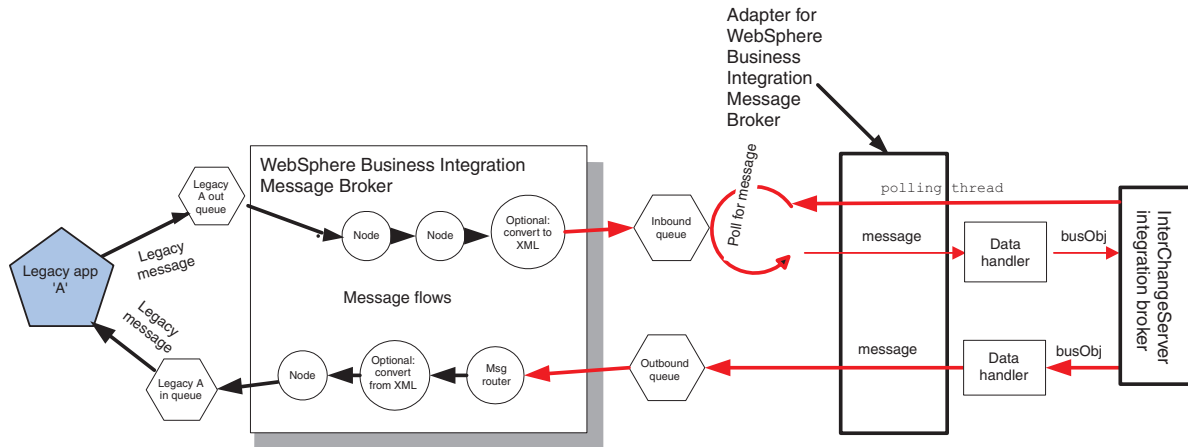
Adapter for WebSphere Business Integration Message Broker

WebSphere Business Integration Message Broker

Legacy A out queue

Legacy message

Legacy app 'A'

Legacy message

Legacy A in queue

Node

Node

Optional: convert to XML

Message flows

Node

Optional: convert from XML

Msg router

Inbound queue

Poll for message

Outbound queue

polling thread

message

Data handler

busObj

message

Data handler

busObj

InterChangeServer integration broker